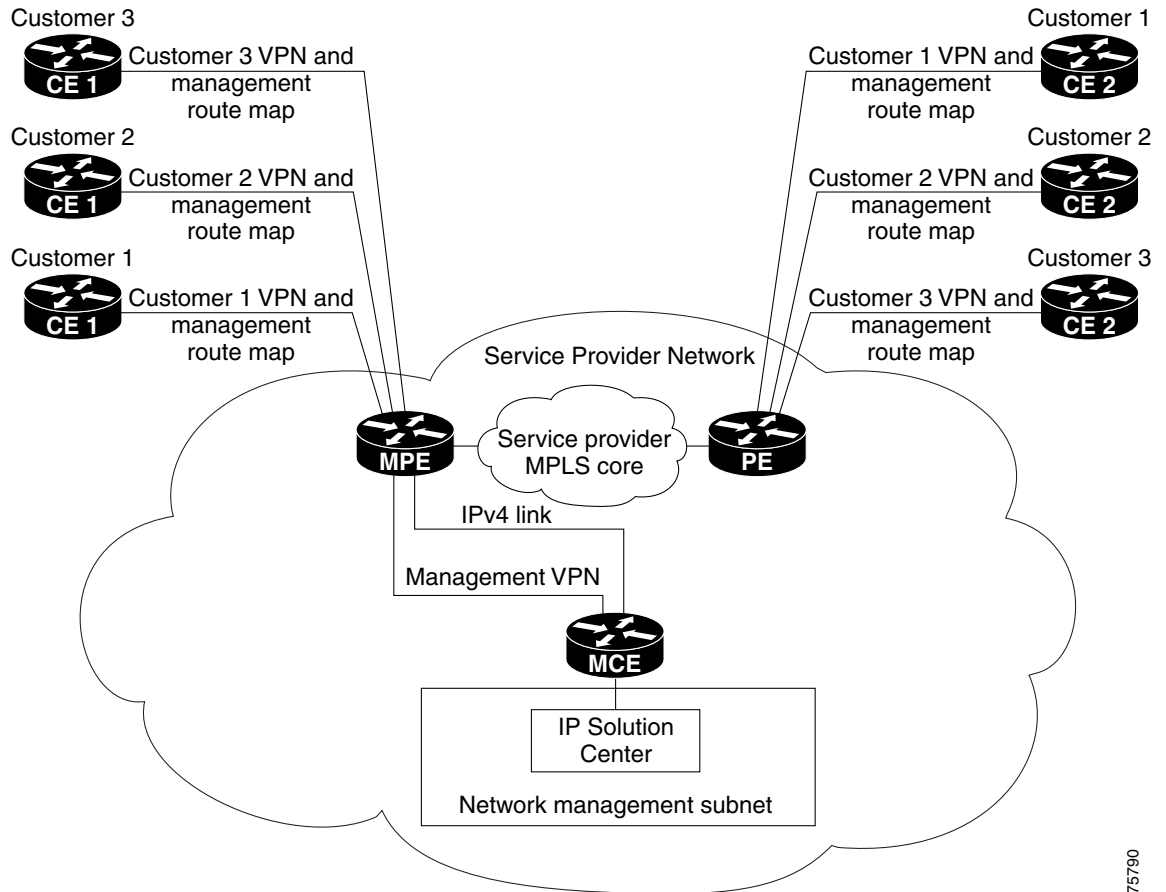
Customer 3

CE 1

Customer 3 VPN and management route map

Customer 2

CE 1

Customer 2 VPN and management route map

Customer 1

CE 1

Customer 1 VPN and management route map

Customer 1

Customer 1 VPN and management route map

CE 2

Customer 2

Customer 2 VPN and management route map

CE 2

Customer 3

Customer 3 VPN and management route map

CE 2

Service Provider Network

MPE

Service provider MPLS core

PE

IPv4 link

Management VPN

MCE

IP Solution Center

Network management subnet

75790